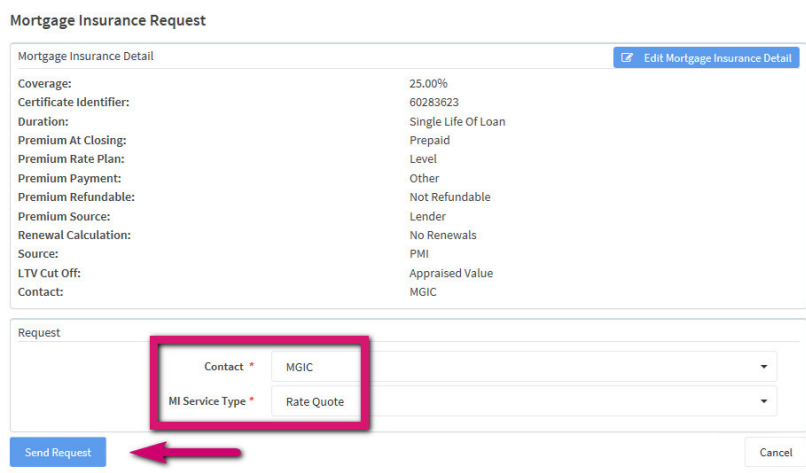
Mortgage Insurance Request

Mortgage Insurance Detail

Edit Mortgage Insurance Detail

| | |
|---|---|
| Coverage: | 25.00% |
| Certificate Identifier: | 60283623 |
| Duration: | Single Life Of Loan |
| Premium At Closing: | Prepaid |
| Premium Rate Plan: | Level |
| Premium Payment: | Other |
| Premium Refundable: | Not Refundable |
| Premium Source: | Lender |
| Renewal Calculation: | No Renewals |
| Source: | PMI |
| LTV Cut Off: | Appraised Value |
| Contact: | MGIC |

Request

Contact * MGIC

MI Service Type * Rate Quote

Send Request

Cancel